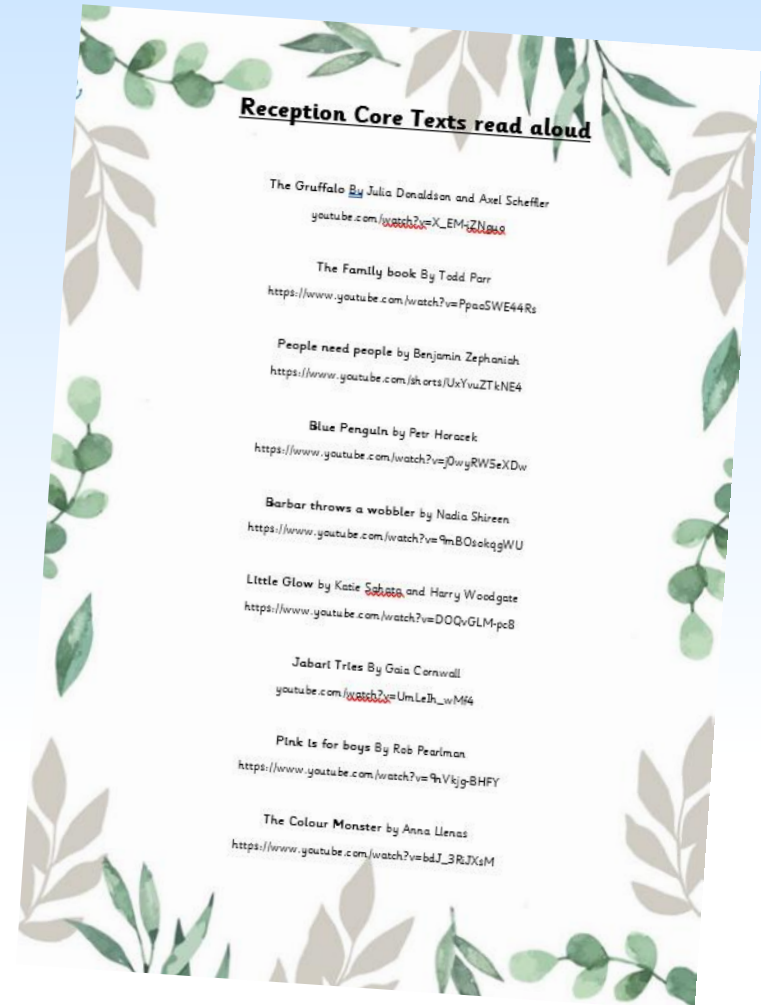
Reception Core Texts read aloud

The Gruffalo By Julia Donaldson and Axel Scheffler
youtube.com/watch?v=X_EM-ZNguo

The Family book By Todd Parr
https://www.youtube.com/watch?v=PpaoSWE44Rs

People need people by Benjamin Zephaniah
https://www.youtube.com/shorts/UxYvuZTkNE4

Blue Penguin by Petr Horacek
https://www.youtube.com/watch?v=j0wyRW5eXDw

Barbar throws a wobbler by Nadia Shireen
https://www.youtube.com/watch?v=9mBOsokqgWU

Little Glow by Katie Sahota and Harry Woodgate
https://www.youtube.com/watch?v=DOQvGLM-pc8

Jabari Tries By Gaia Cornwall
youtube.com/watch?v=UmLeIh_wMf4

Pink is for boys By Rob Pearlman
https://www.youtube.com/watch?v=9hVkjg-BHFY

The Colour Monster by Anna Llenas
https://www.youtube.com/watch?v=bdJ_3RLJXsM